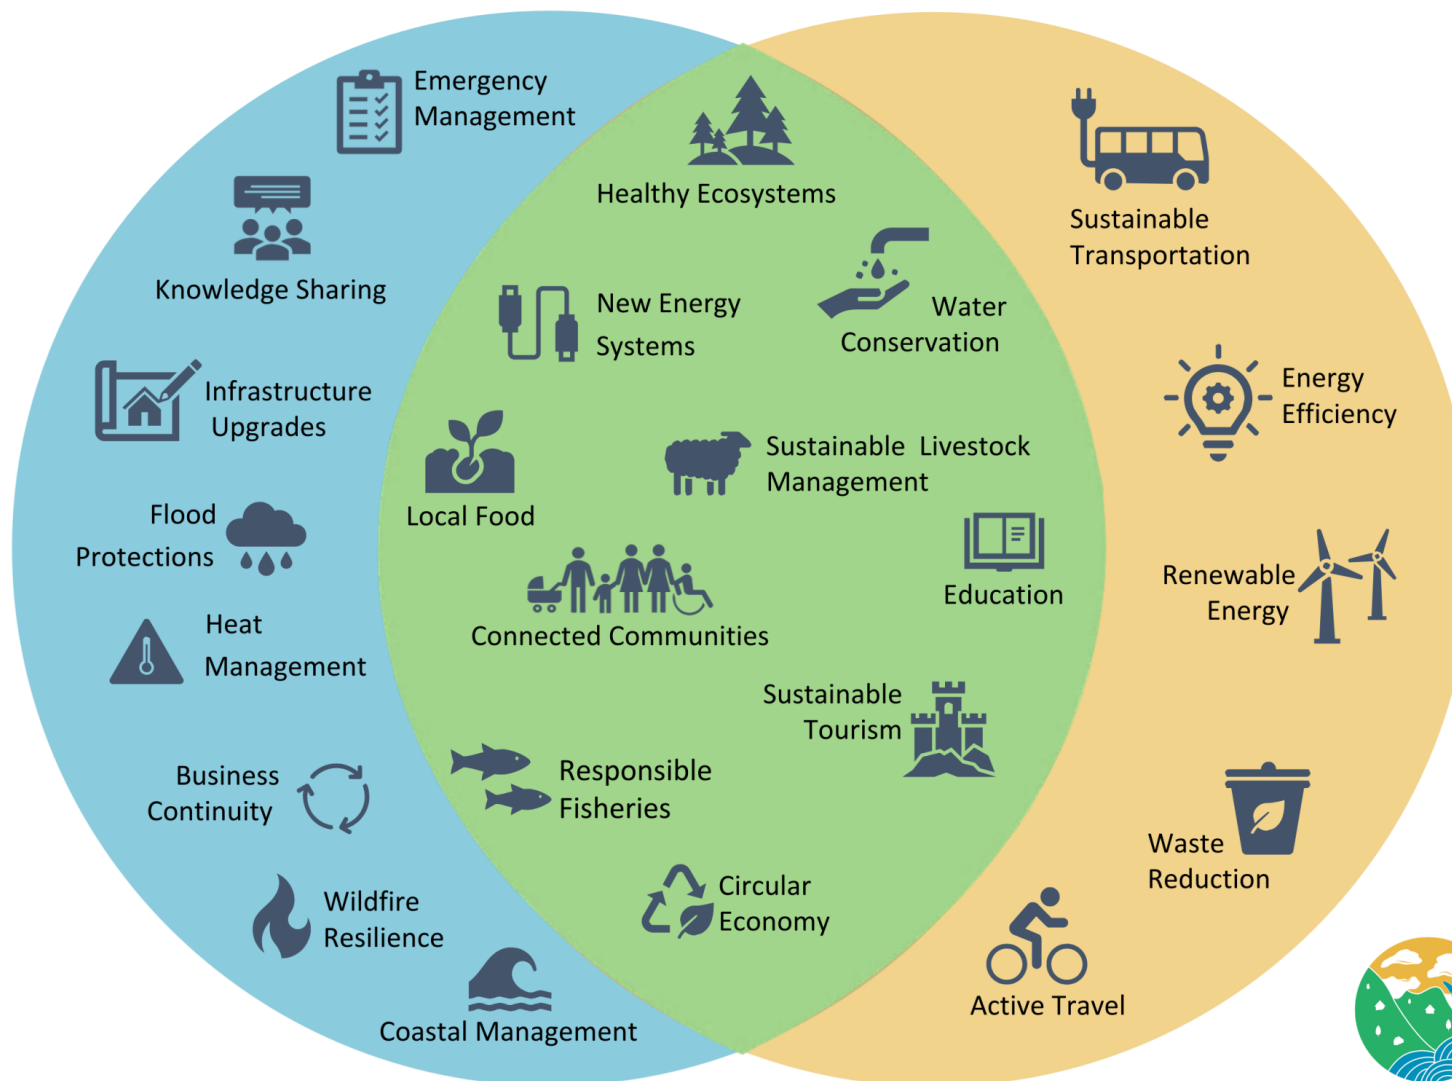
Emergency Management

Knowledge Sharing

Infrastructure Upgrades

Flood Protections

Heat Management

Business Continuity

Wildfire Resilience

Coastal Management

Healthy Ecosystems

New Energy Systems

Water Conservation

Local Food

Sustainable Livestock Management

Education

Connected Communities

Sustainable Tourism

Responsible Fisheries

Circular Economy

Sustainable Transportation

Energy Efficiency

Renewable Energy

Waste Reduction

Active Travel